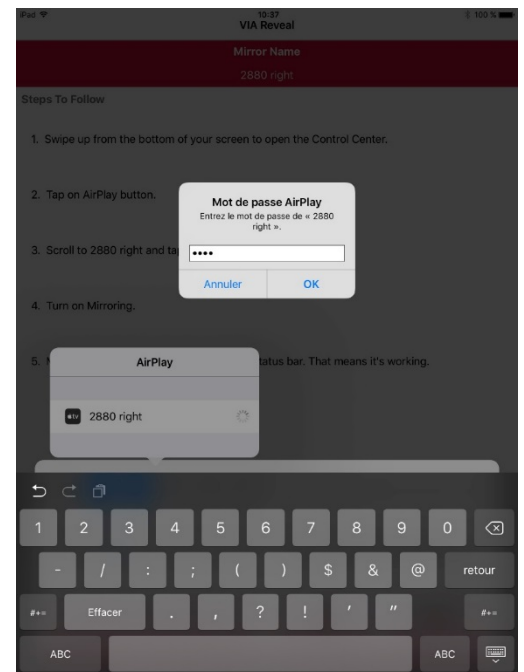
iPad 10:37 100 %
VIA Reveal

Mirror Name
2880 right

Steps To Follow

1. Swipe up from the bottom of your screen to open the Control Center.

2. Tap on AirPlay button.

3. Scroll to 2880 right and ta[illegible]

4. Turn on Mirroring.

5. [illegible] status bar. That means it's working.

Mot de passe AirPlay
Entrez le mot de passe de « 2880 right ».
••••
Annuler OK

AirPlay
tv 2880 right

1 2 3 4 5 6 7 8 9 0
- / : ; ( ) $ & @ retour
#+= Effacer . , ? ! ' " #+=
ABC ABC